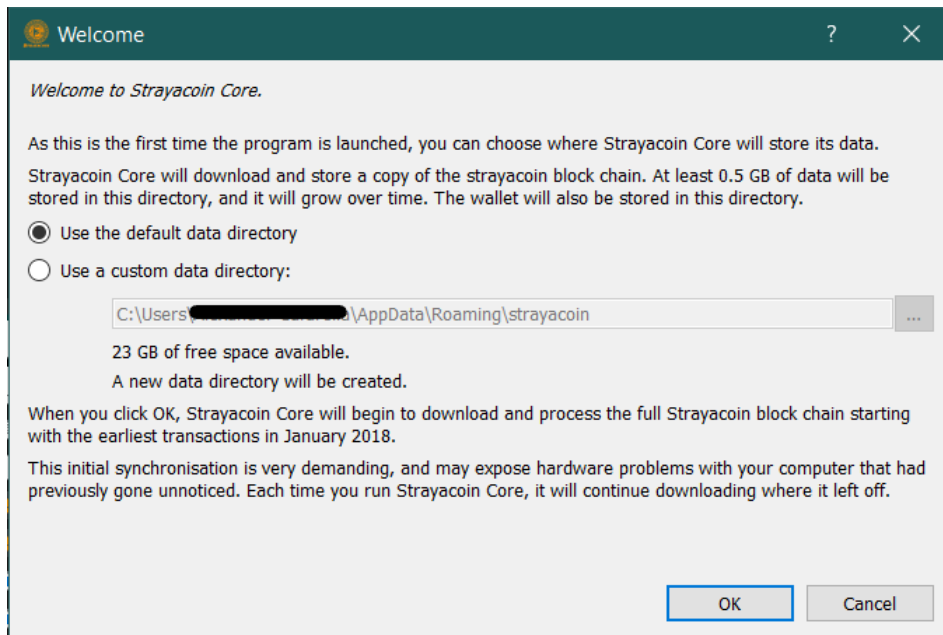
Welcome

?

Welcome to Strayacoin Core.

As this is the first time the program is launched, you can choose where Strayacoin Core will store its data.

Strayacoin Core will download and store a copy of the strayacoin block chain. At least 0.5 GB of data will be stored in this directory, and it will grow over time. The wallet will also be stored in this directory.

Use the default data directory

Use a custom data directory:

C:\Users\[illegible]\AppData\Roaming\strayacoin

...

23 GB of free space available.

A new data directory will be created.

When you click OK, Strayacoin Core will begin to download and process the full Strayacoin block chain starting with the earliest transactions in January 2018.

This initial synchronisation is very demanding, and may expose hardware problems with your computer that had previously gone unnoticed. Each time you run Strayacoin Core, it will continue downloading where it left off.

OK

Cancel